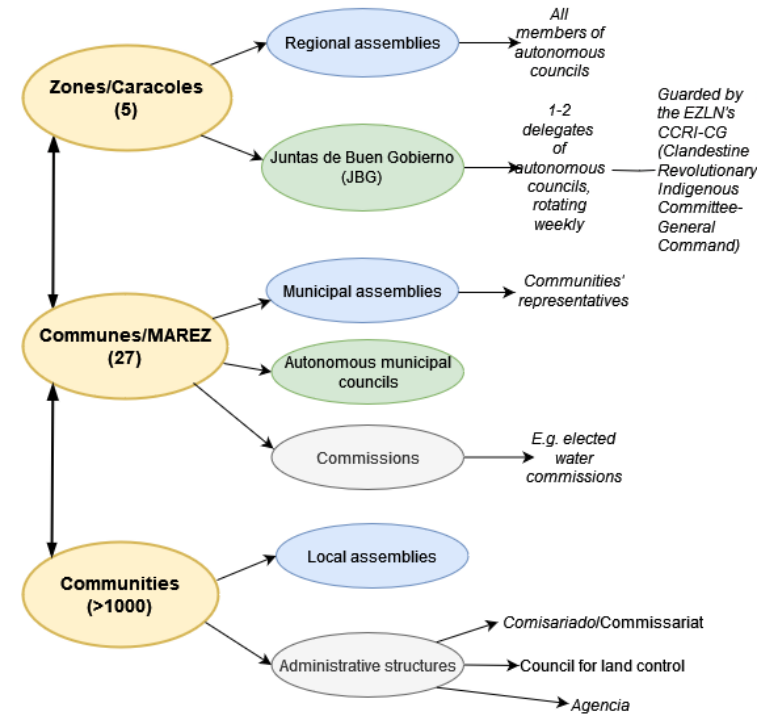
Zones/Caracoles (5)

Regional assemblies

All members of autonomous councils

Juntas de Buen Gobierno (JBG)

1-2 delegates of autonomous councils, rotating weekly

Guarded by the EZLN's CCRI-CG (Clandestine Revolutionary Indigenous Committee-General Command)

Communes/MAREZ (27)

Municipal assemblies

Communities' representatives

Autonomous municipal councils

Commissions

E.g. elected water commissions

Communities (>1000)

Local assemblies

Administrative structures

Comisariado/Commissariat

Council for land control

Agencia